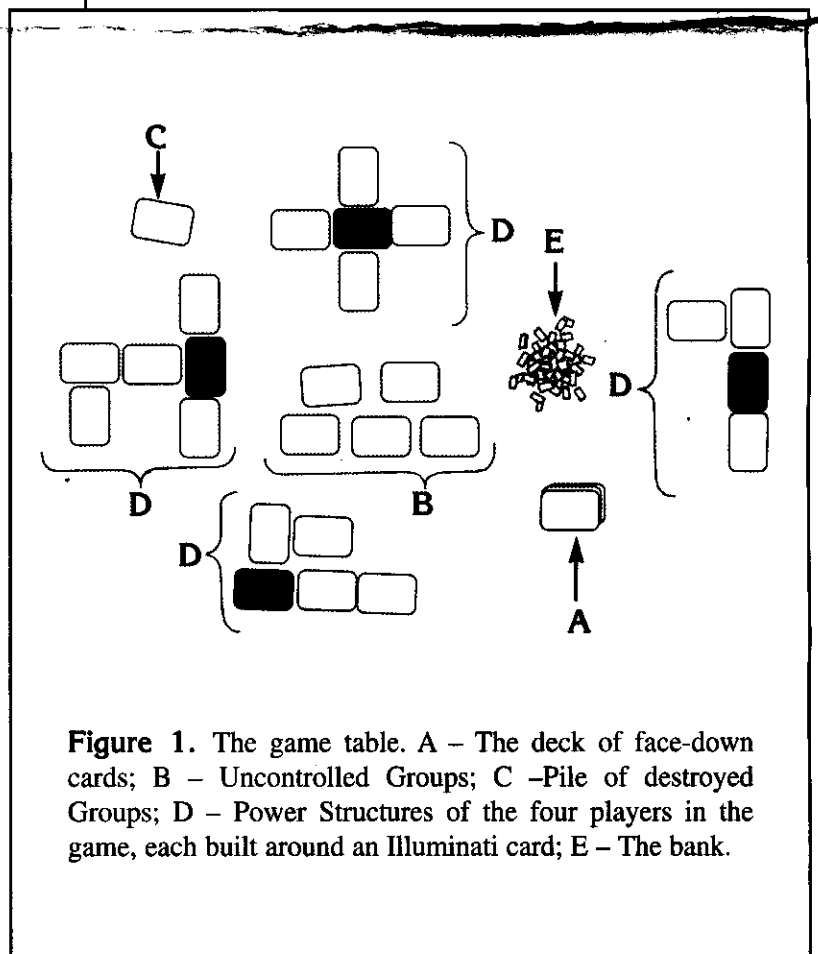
C

D

E

D

D

B

D

A

**Figure 1.** The game table. A – The deck of face-down cards; B – Uncontrolled Groups; C –Pile of destroyed Groups; D – Power Structures of the four players in the game, each built around an Illuminati card; E – The bank.